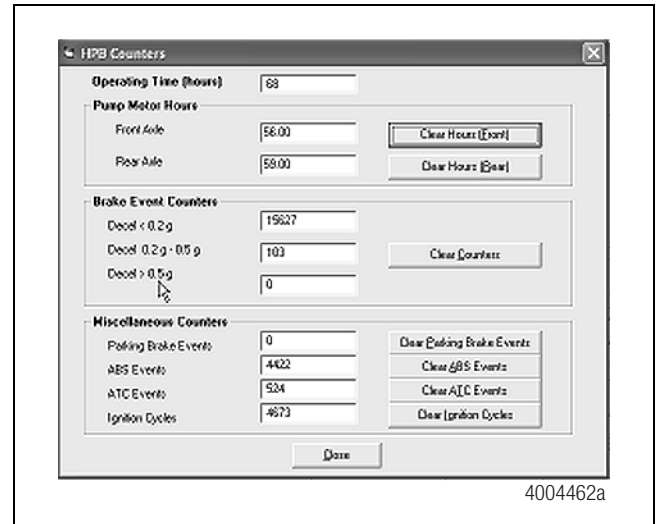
HPB Counters

Operating Time (hours) 68

Pump Motor Hours

Front Axle 56.00 Clear Hours (Front)

Rear Axle 59.00 Clear Hours (Rear)

Brake Event Counters

Decel < 0.2 g 15627

Decel 0.2 g - 0.5 g 103 Clear Counters

Decel > 0.5 g 0

Miscellaneous Counters

Parking Brake Events 0 Clear Parking Brake Events

ABS Events 4422 Clear ABS Events

ATC Events 524 Clear ATC Events

Ignition Cycles 4673 Clear Ignition Cycles

Done

4004462a